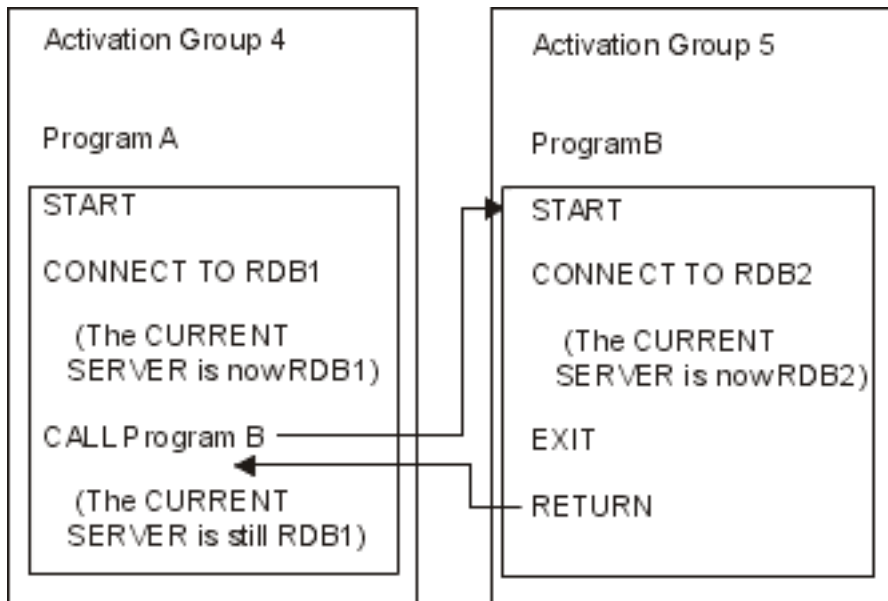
Activation Group 4

Program A

START

CONNECT TO RDB1

(The CURRENT SERVER is nowRDB1)

CALL Program B

(The CURRENT SERVER is still RDB1)

Activation Group 5

ProgramB

START

CONNECT TO RDB2

(The CURRENT SERVER is nowRDB2)

EXIT

RETURN